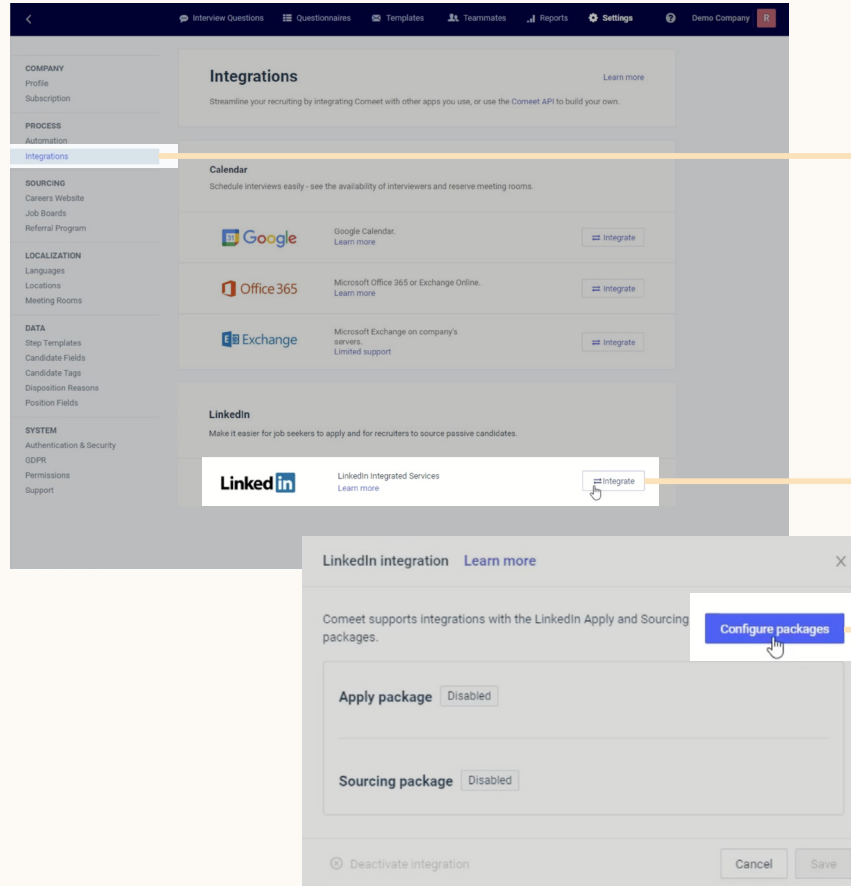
Interview Questions   Questionnaires   Templates   Teammates   Reports   Settings   Demo Company   R

COMPANY
Profile
Subscription

PROCESS
Automation
Integrations

SOURCING
Careers Website
Job Boards
Referral Program

LOCALIZATION
Languages
Locations
Meeting Rooms

DATA
Step Templates
Candidate Fields
Candidate Tags
Disposition Reasons
Position Fields

SYSTEM
Authentication & Security
GDPR
Permissions
Support

Integrations
Learn more
Streamline your recruiting by integrating Comeet with other apps you use, or use the Comeet API to build your own.

Calendar
Schedule interviews easily - see the availability of interviewers and reserve meeting rooms.

| Google | Google Calendar. Learn more | Integrate |
|---|---|---|
| Office 365 | Microsoft Office 365 or Exchange Online. Learn more | Integrate |
| Exchange | Microsoft Exchange on company's servers. Limited support | Integrate |

LinkedIn
Make it easier for job seekers to apply and for recruiters to source passive candidates.

| LinkedIn | LinkedIn Integrated Services Learn more | Integrate |
|---|---|---|

LinkedIn integration   Learn more

Comeet supports integrations with the LinkedIn Apply and Sourcing packages.

Configure packages

Apply package   Disabled

Sourcing package   Disabled

Deactivate integration

Cancel   Save